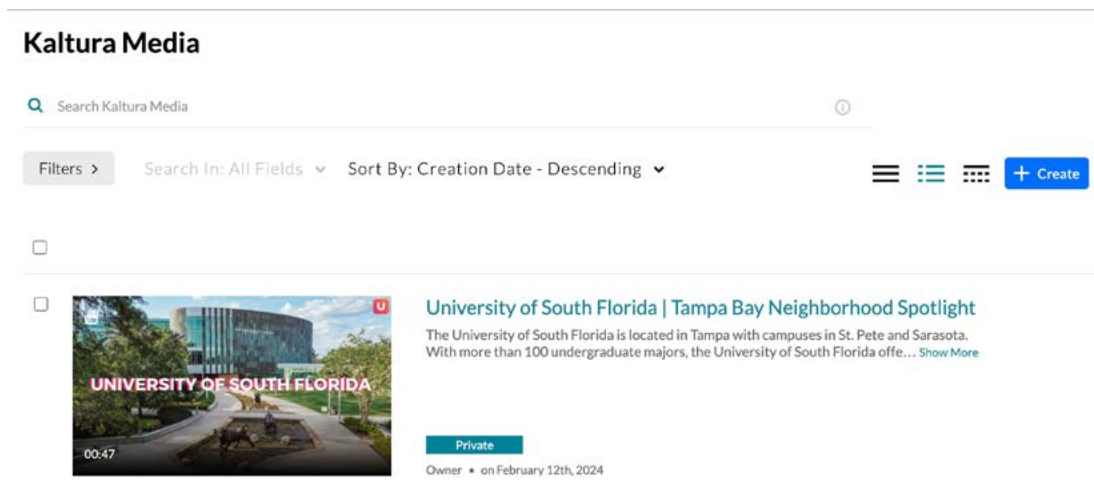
Kaltura Media

Search Kaltura Media

Filters >

Search In: All Fields

Sort By: Creation Date - Descending

+ Create

U

UNIVERSITY OF SOUTH FLORIDA

00:47

University of South Florida | Tampa Bay Neighborhood Spotlight

The University of South Florida is located in Tampa with campuses in St. Pete and Sarasota. With more than 100 undergraduate majors, the University of South Florida offe… Show More

Private

Owner • on February 12th, 2024